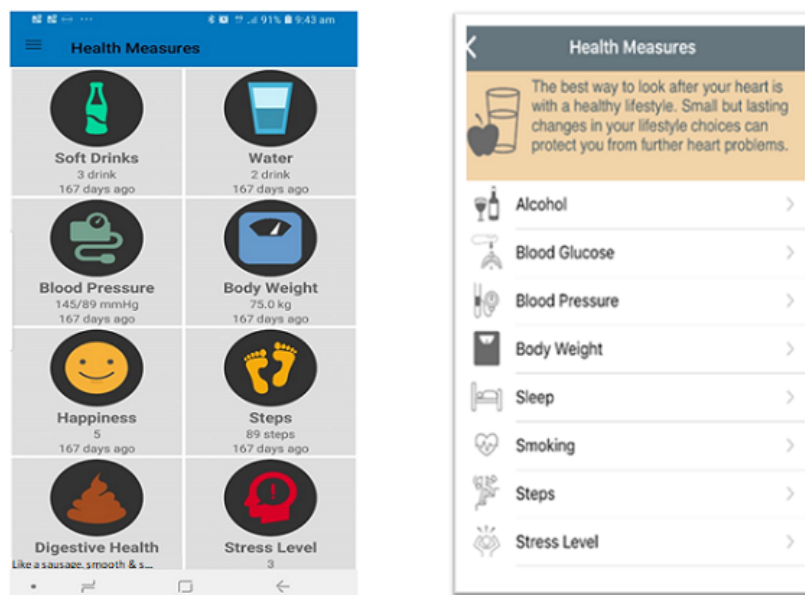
91% 9:43 am

Health Measures

Soft Drinks
3 drink
167 days ago

Water
2 drink
167 days ago

Blood Pressure
145/89 mmHg
167 days ago

Body Weight
75.0 kg
167 days ago

Happiness
5
167 days ago

Steps
89 steps
167 days ago

Digestive Health
Like a sausage, smooth & s...

Stress Level
3

Health Measures

The best way to look after your heart is with a healthy lifestyle. Small but lasting changes in your lifestyle choices can protect you from further heart problems.

Alcohol

Blood Glucose

Blood Pressure

Body Weight

Sleep

Smoking

Steps

Stress Level